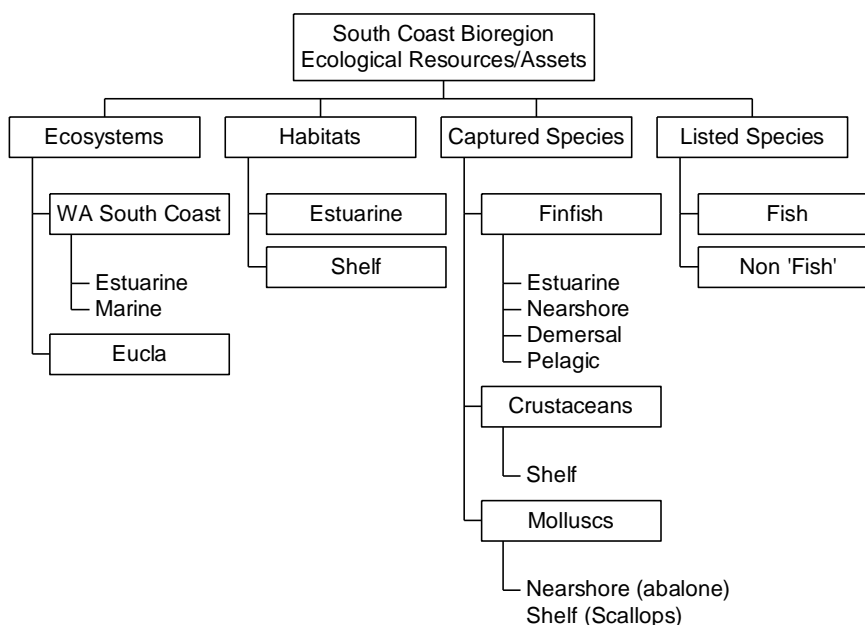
South Coast Bioregion
Ecological Resources/Assets

Ecosystems

WA South Coast

Estuarine
Marine

Eucla

Habitats

Estuarine

Shelf

Captured Species

Finfish

Estuarine
Nearshore
Demersal
Pelagic

Crustaceans

Shelf

Molluscs

Nearshore (abalone)
Shelf (Scallops)

Listed Species

Fish

Non 'Fish'